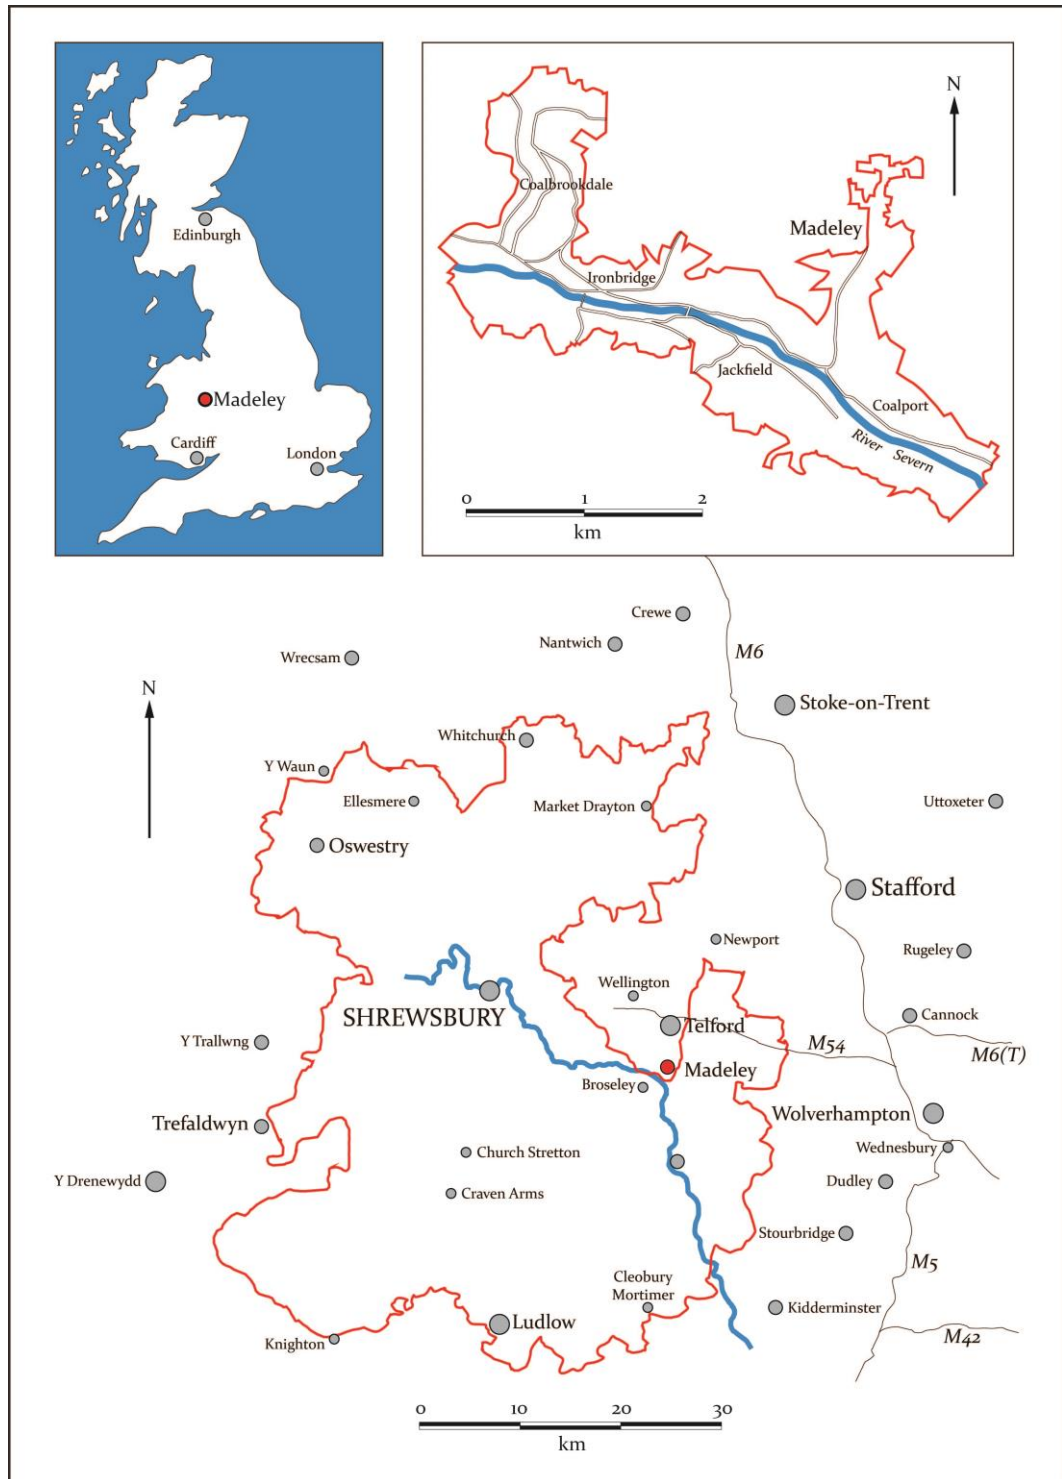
Edinburgh
Madeley
Cardiff
London

N
Coalbrookdale
Madeley
Ironbridge
Jackfield
Coalport
River Severn
0 1 2
km

Crewe
Nantwich
M6
Wrecsam
Stoke-on-Trent
N
Whitchurch
Y Waun
Ellesmere
Market Drayton
Uttoxeter
Oswestry
Stafford
Newport
Rugeley
Wellington
Cannock
SHREWSBURY
Telford
M54
M6(T)
Y Trallwng
Madeley
Broseley
Wolverhampton
Trefaldwyn
Wednesbury
Church Stretton
Y Drenewydd
Craven Arms
Dudley
Stourbridge
M5
Cleobury Mortimer
Kidderminster
Ludlow
M42
Knighton
0 10 20 30
km